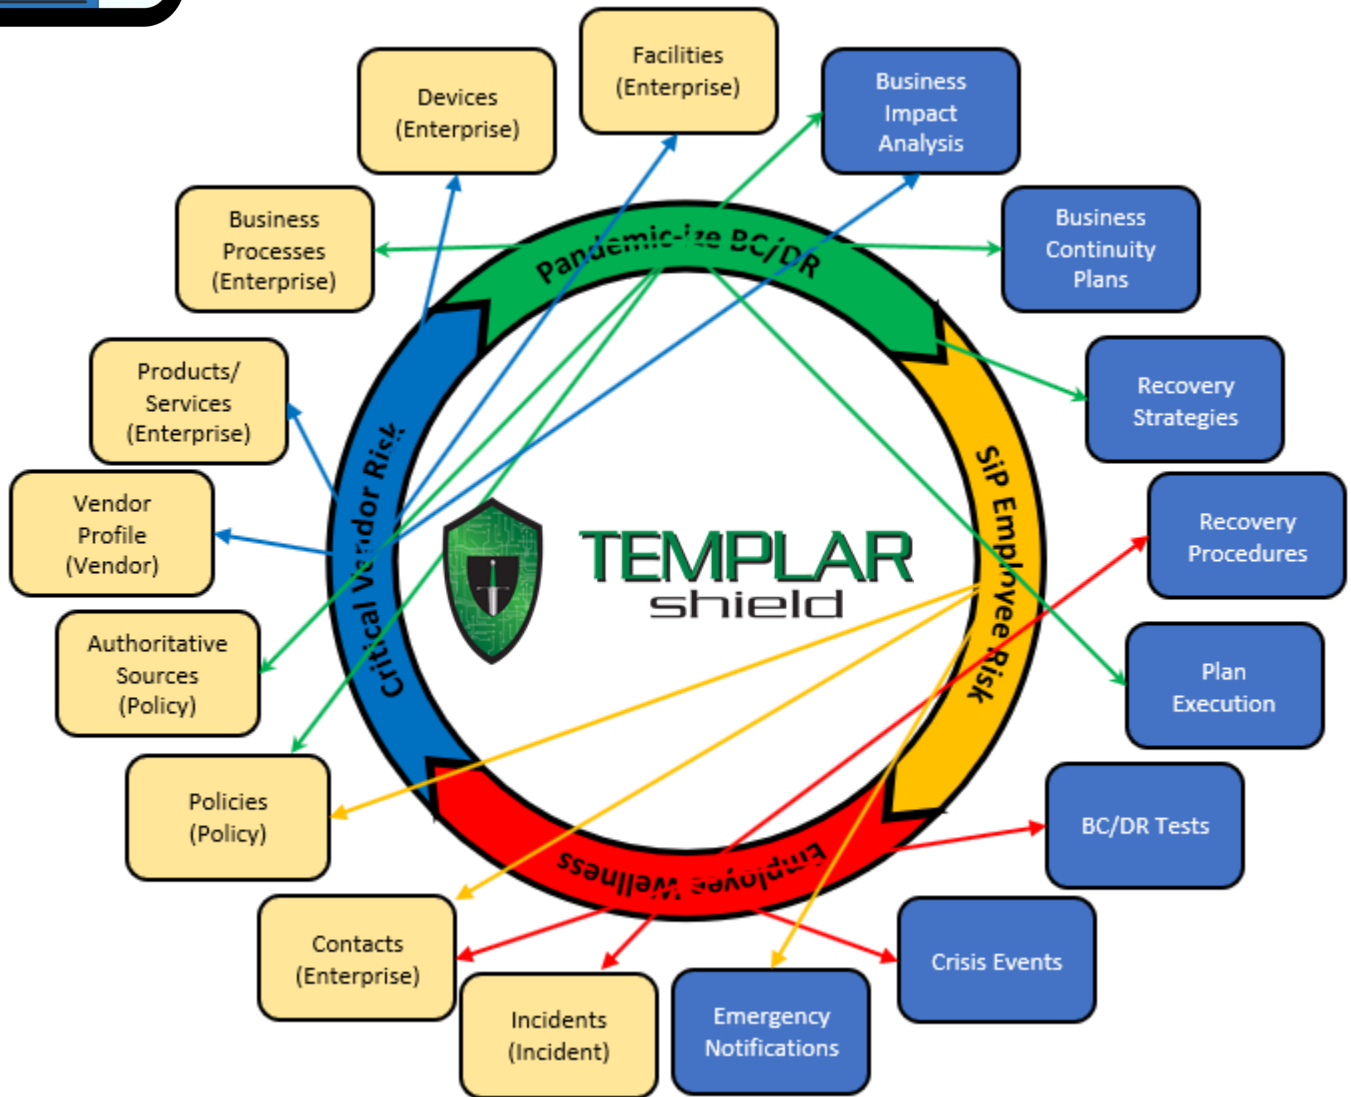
Facilities (Enterprise)

Devices (Enterprise)

Business Impact Analysis

Business Processes (Enterprise)

Business Continuity Plans

Products/ Services (Enterprise)

Recovery Strategies

Vendor Profile (Vendor)

Recovery Procedures

Authoritative Sources (Policy)

Plan Execution

Policies (Policy)

BC/DR Tests

Contacts (Enterprise)

Crisis Events

Incidents (Incident)

Emergency Notifications

Pandemic-ize BC/DR

SiP Employee Risk

Employee Wellness

Critical Vendor Risk

TEMPLAR shield